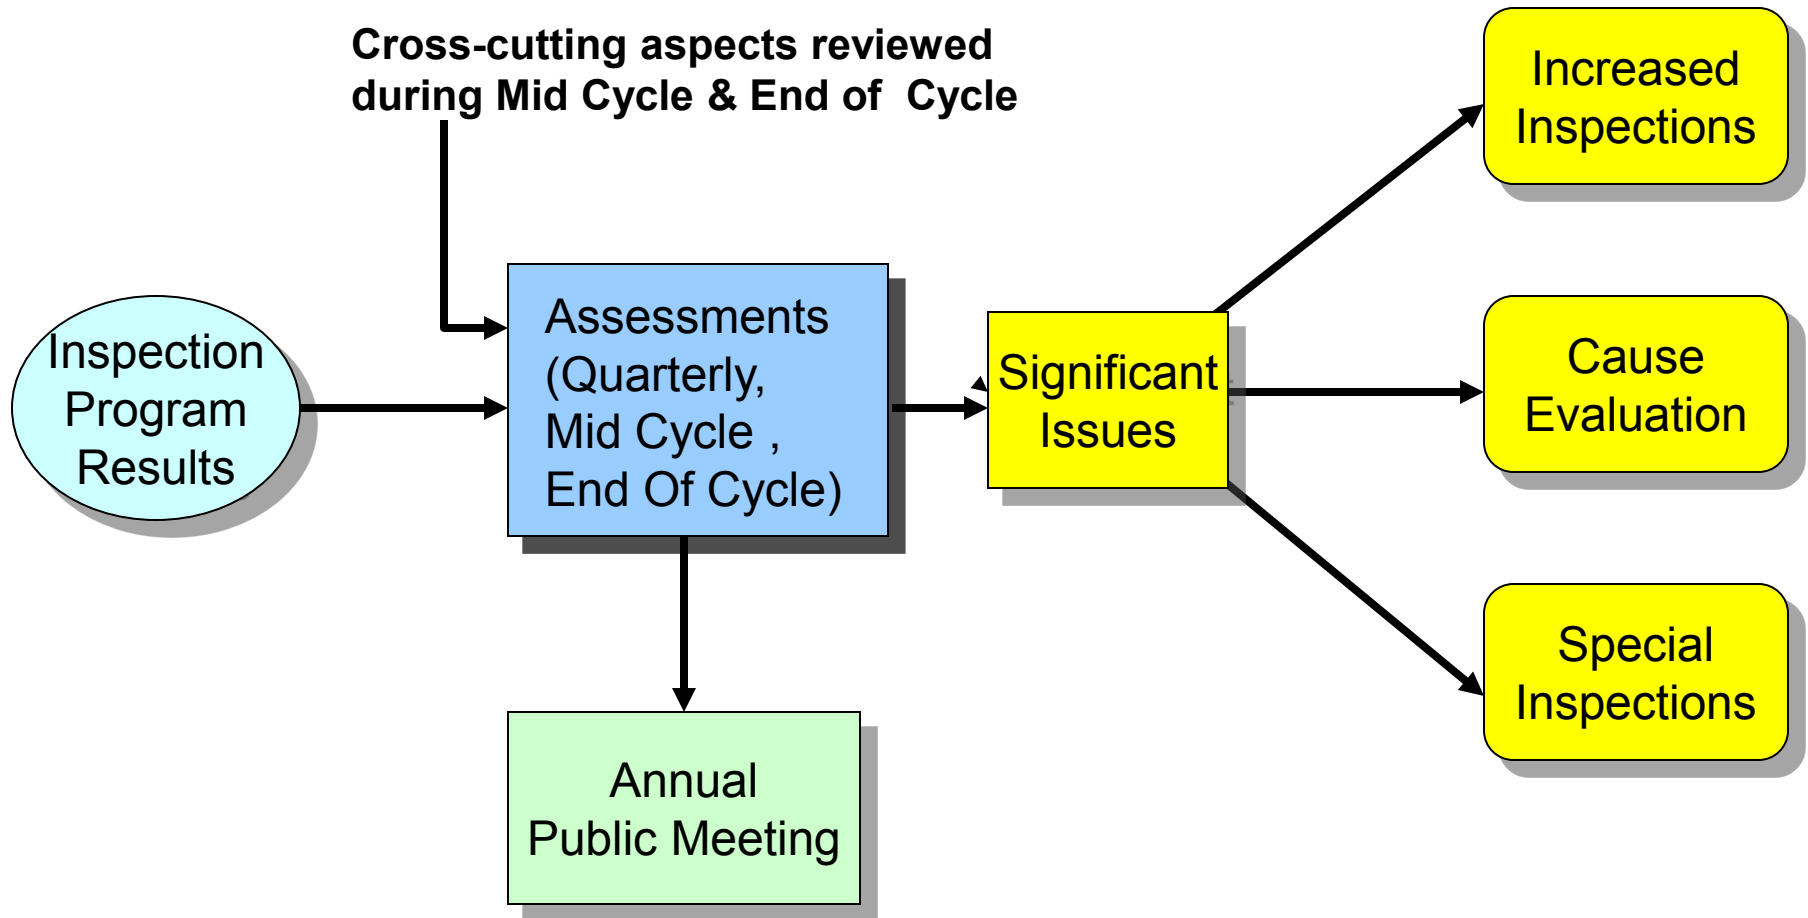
Cross-cutting aspects reviewed during Mid Cycle & End of Cycle

Inspection Program Results

Assessments (Quarterly, Mid Cycle , End Of Cycle)

Significant Issues

Increased Inspections

Cause Evaluation

Special Inspections

Annual Public Meeting